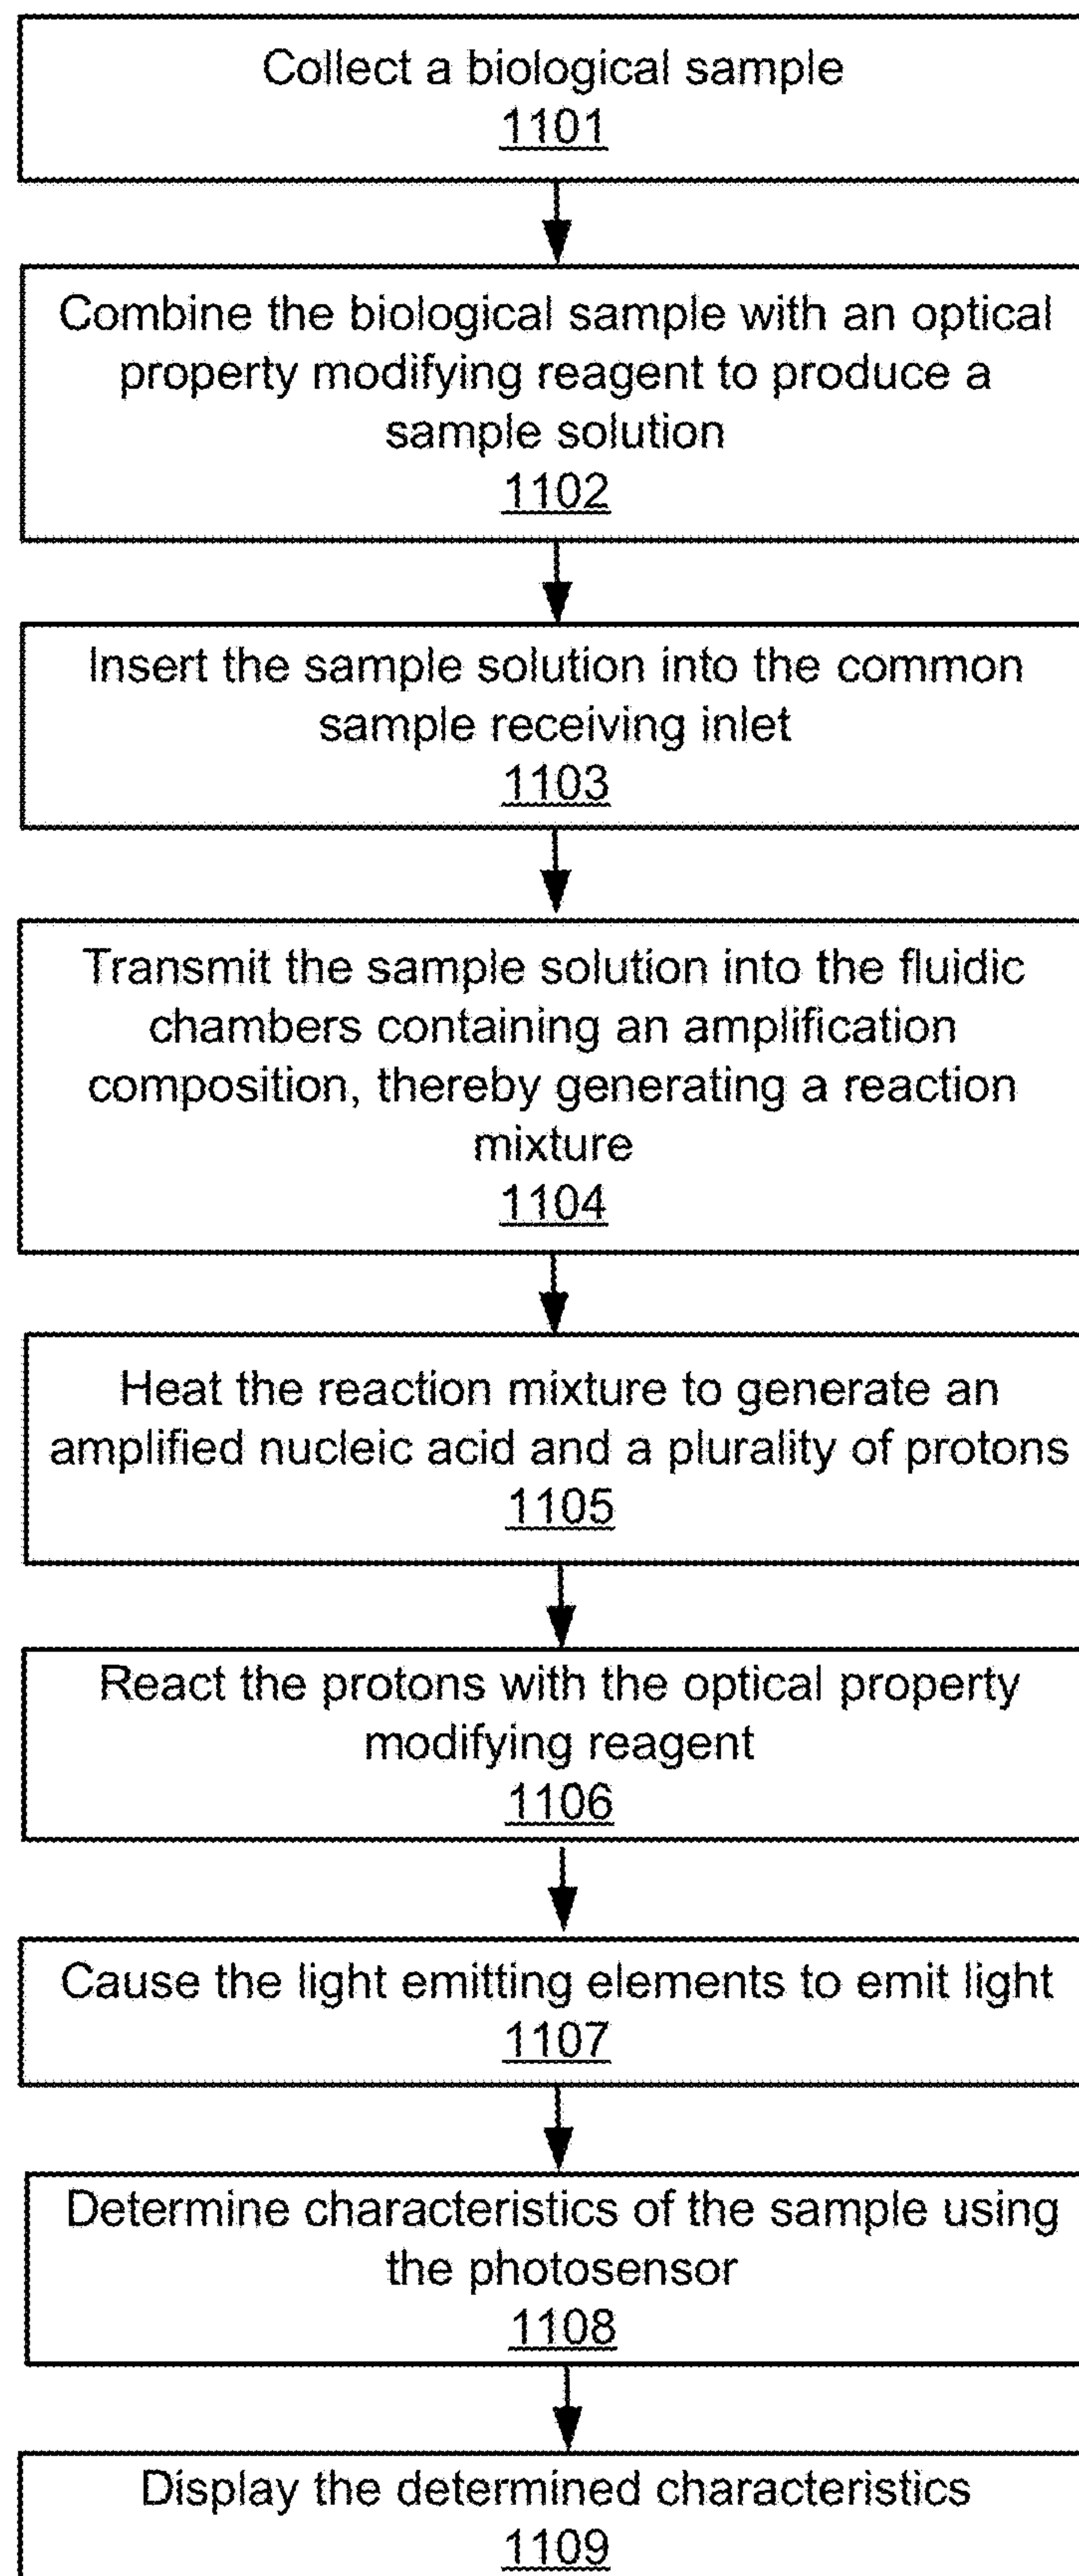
Collect a biological sample
1101

Combine the biological sample with an optical property modifying reagent to produce a sample solution
1102

Insert the sample solution into the common sample receiving inlet
1103

Transmit the sample solution into the fluidic chambers containing an amplification composition, thereby generating a reaction mixture
1104

Heat the reaction mixture to generate an amplified nucleic acid and a plurality of protons
1105

React the protons with the optical property modifying reagent
1106

Cause the light emitting elements to emit light
1107

Determine characteristics of the sample using the photosensor
1108

Display the determined characteristics
1109